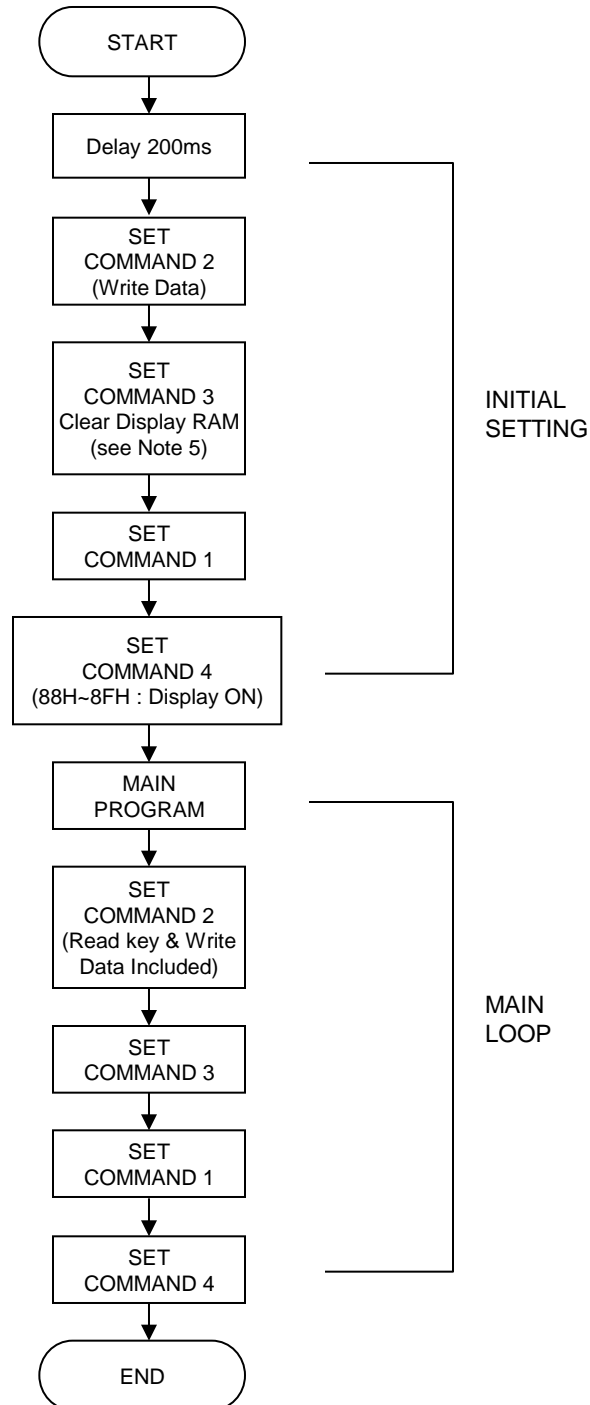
START

Delay 200ms

SET
COMMAND 2
(Write Data)

SET
COMMAND 3
Clear Display RAM
(see Note 5)

SET
COMMAND 1

SET
COMMAND 4
(88H~8FH : Display ON)

INITIAL
SETTING

MAIN
PROGRAM

SET
COMMAND 2
(Read key & Write
Data Included)

SET
COMMAND 3

SET
COMMAND 1

SET
COMMAND 4

MAIN
LOOP

END